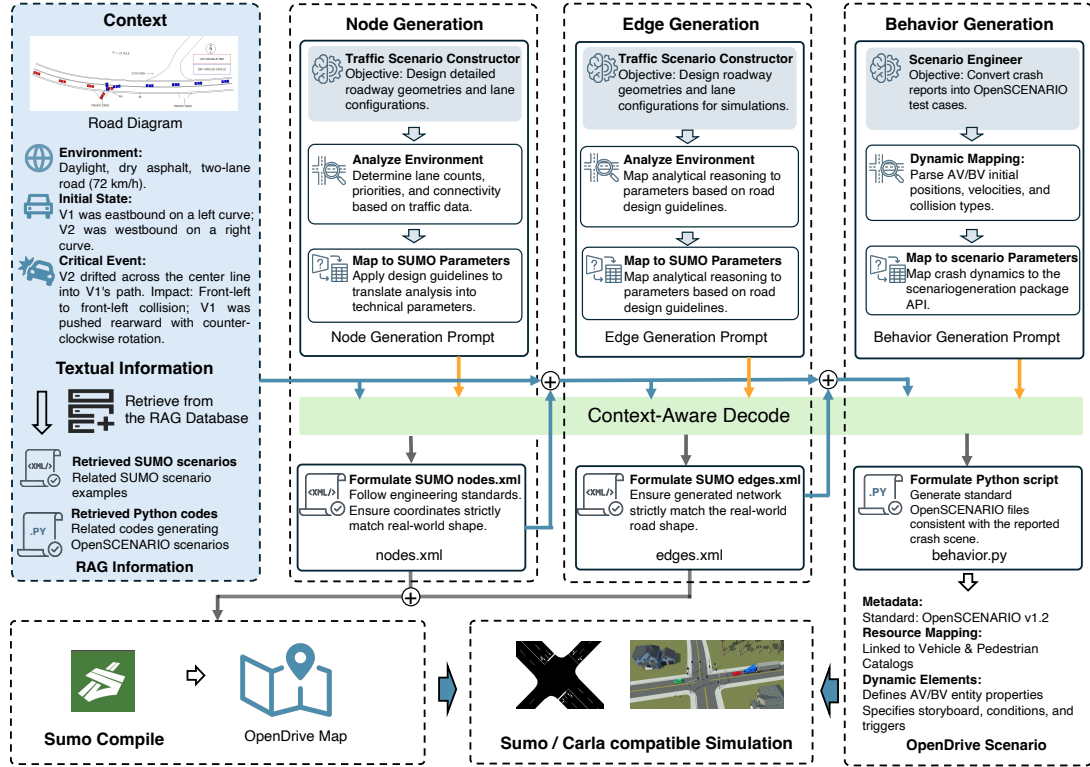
Context

Road Diagram

Environment:
Daylight, dry asphalt, two-lane road (72 km/h).

Initial State:
V1 was eastbound on a left curve; V2 was westbound on a right curve.

Critical Event:
V2 drifted across the center line into V1's path. Impact: Front-left to front-left collision; V1 was pushed rearward with counter-clockwise rotation.

Textual Information

Retrieve from the RAG Database

Retrieved SUMO scenarios
Related SUMO scenario examples

Retrieved Python codes
Related codes generating OpenSCENARIO scenarios

RAG Information

Node Generation

Traffic Scenario Constructor
Objective: Design detailed roadway geometries and lane configurations.

Analyze Environment
Determine lane counts, priorities, and connectivity based on traffic data.

Map to SUMO Parameters
Apply design guidelines to translate analysis into technical parameters.

Node Generation Prompt

Edge Generation

Traffic Scenario Constructor
Objective: Design roadway geometries and lane configurations for simulations.

Analyze Environment
Map analytical reasoning to parameters based on road design guidelines.

Map to SUMO Parameters
Map analytical reasoning to parameters based on road design guidelines.

Edge Generation Prompt

Behavior Generation

Scenario Engineer
Objective: Convert crash reports into OpenSCENARIO test cases.

Dynamic Mapping:
Parse AV/BV initial positions, velocities, and collision types.

Map to scenario Parameters
Map crash dynamics to the scenariogeneration package API.

Behavior Generation Prompt

Context-Aware Decode

Formulate SUMO nodes.xml
Follow engineering standards. Ensure coordinates strictly match real-world shape.

nodes.xml

Formulate SUMO edges.xml
Ensure generated network strictly match the real-world road shape.

edges.xml

Formulate Python script
Generate standard OpenSCENARIO files consistent with the reported crash scene.

behavior.py

Metadata:
Standard: OpenSCENARIO v1.2
Resource Mapping:
Linked to Vehicle & Pedestrian Catalogs
Dynamic Elements:
Defines AV/BV entity properties
Specifies storyboard, conditions, and triggers

OpenDrive Scenario

Sumo Compile

OpenDrive Map

Sumo / Carla compatible Simulation